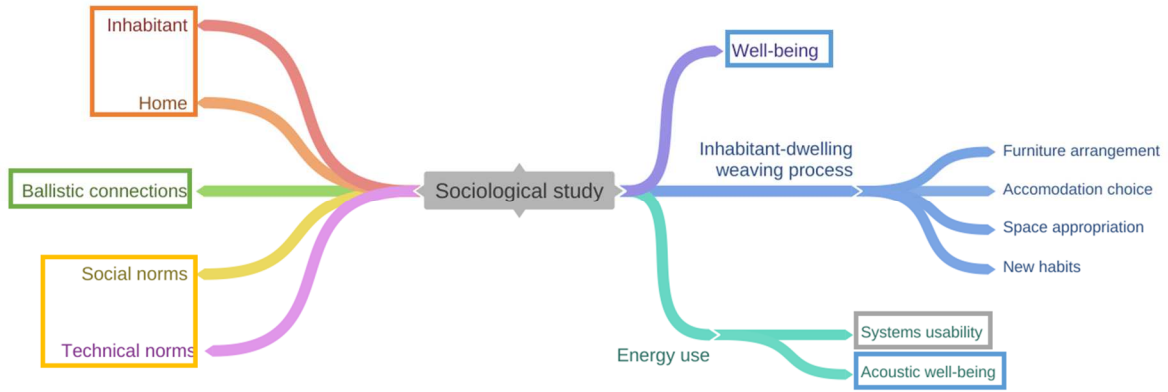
Inhabitant

Home

Ballistic connections

Social norms

Technical norms

Sociological study

Well-being

Inhabitant-dwelling weaving process

Furniture arrangement

Accomodation choice

Space appropriation

New habits

Energy use

Systems usability

Acoustic well-being